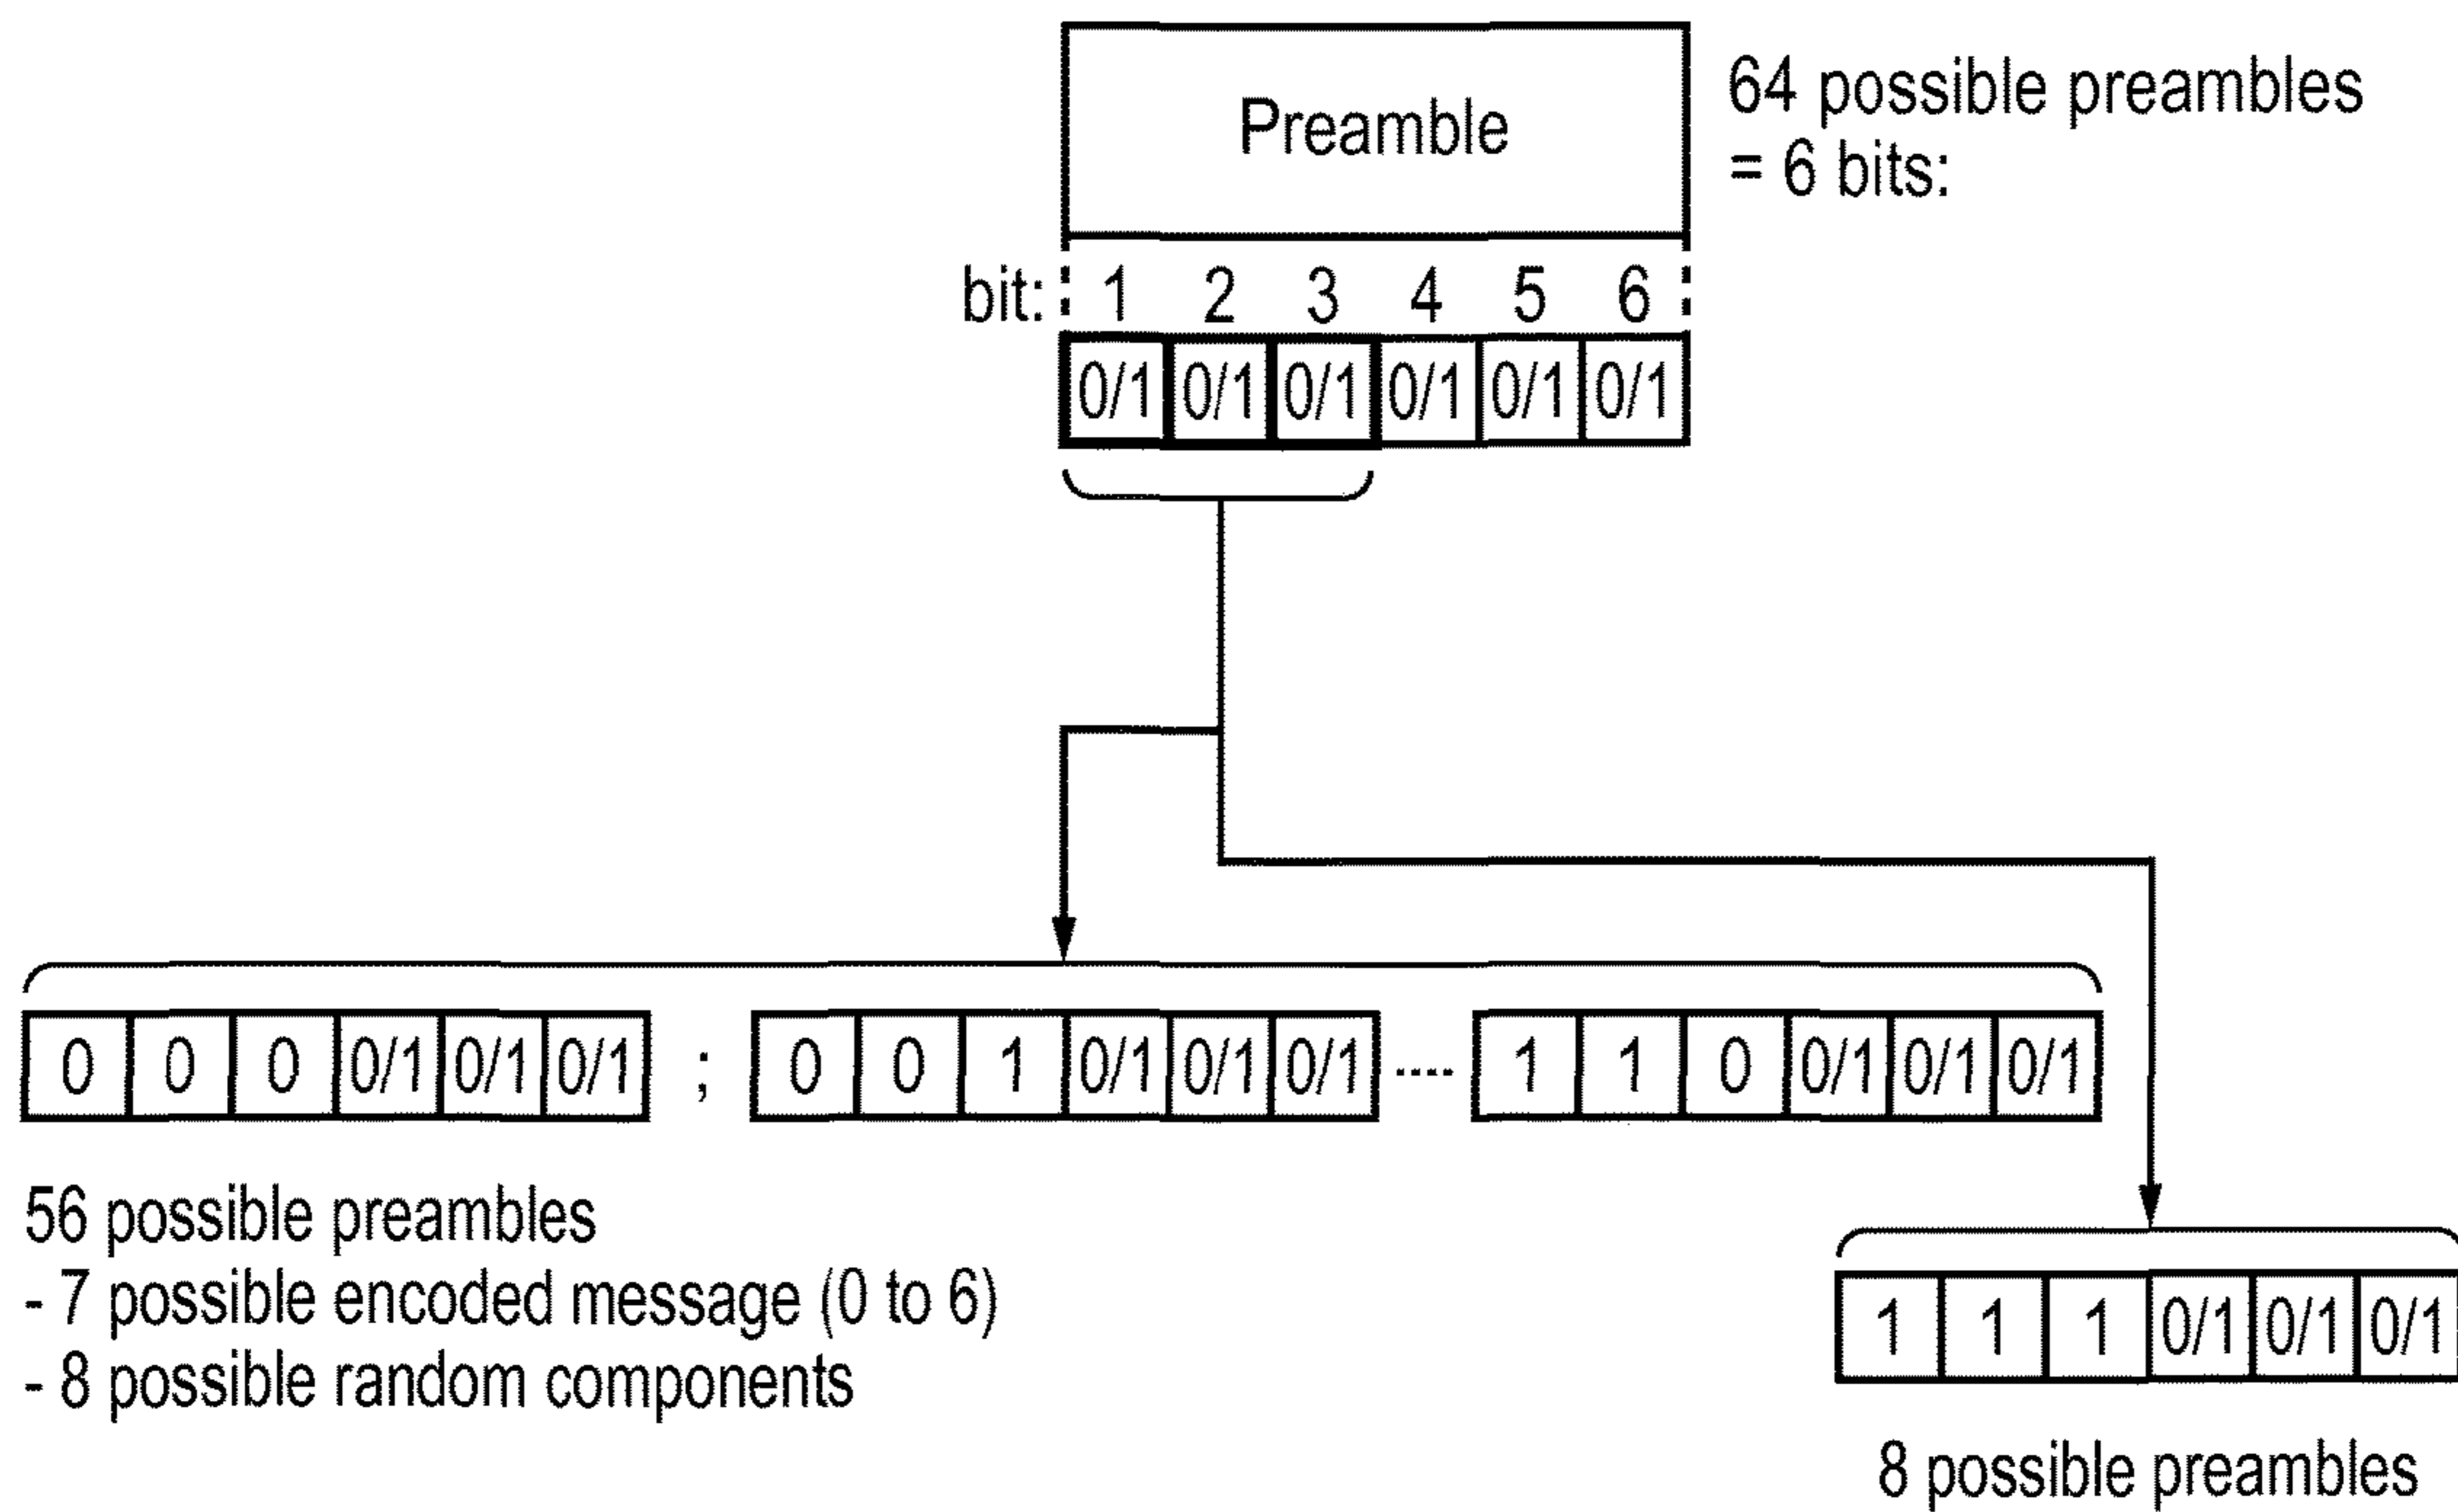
Preamble

64 possible preambles
= 6 bits:

bit: 1 2 3 4 5 6

0/1 0/1 0/1 0/1 0/1 0/1

0 0 0 0/1 0/1 0/1 ; 0 0 1 0/1 0/1 0/1 ···· 1 1 0 0/1 0/1 0/1

56 possible preambles
- 7 possible encoded message (0 to 6)
- 8 possible random components

1 1 1 0/1 0/1 0/1

8 possible preambles